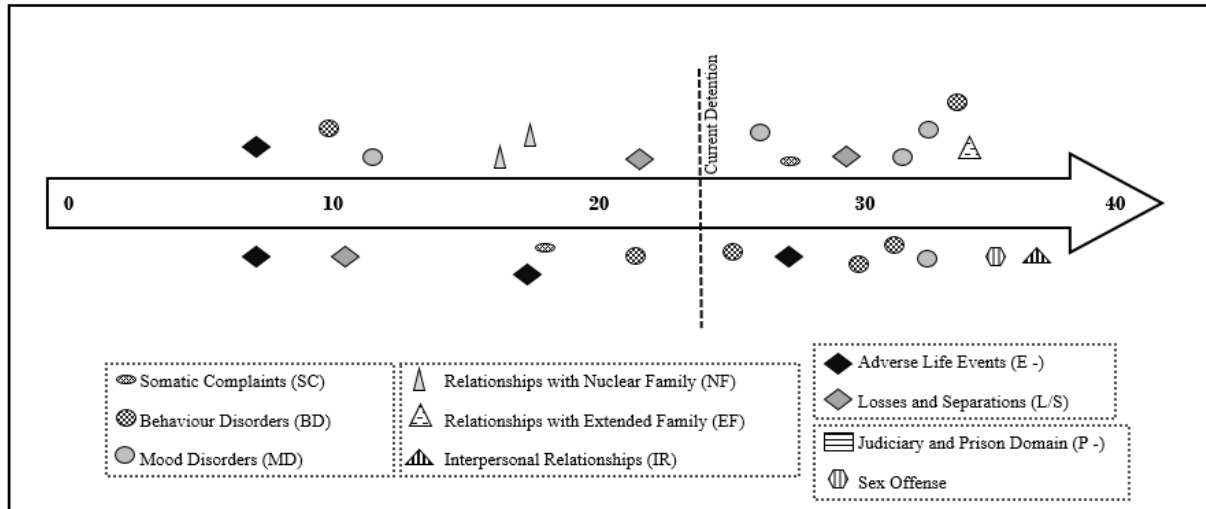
Current Detention

0
10
20
30
40

Somatic Complaints (SC)
Behaviour Disorders (BD)
Mood Disorders (MD)

Relationships with Nuclear Family (NF)
Relationships with Extended Family (EF)
Interpersonal Relationships (IR)

Adverse Life Events (E -)
Losses and Separations (L/S)

Judiciary and Prison Domain (P -)
Sex Offense